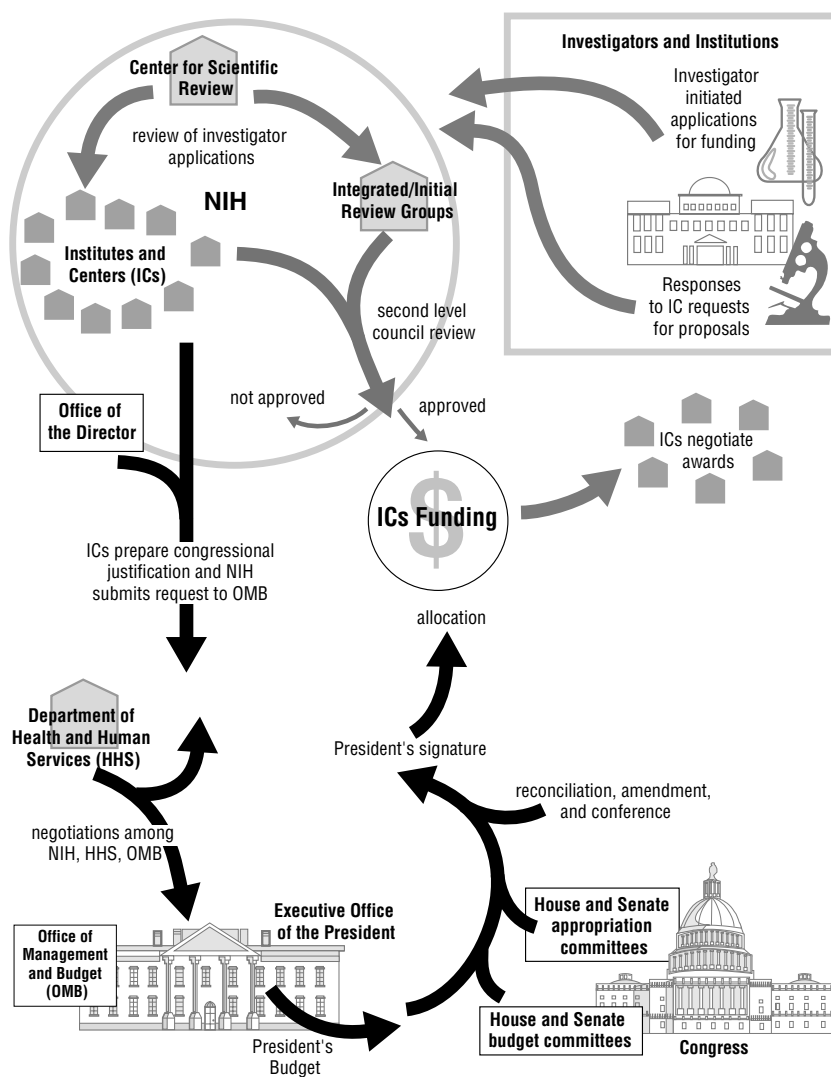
Investigators and Institutions

Investigator initiated applications for funding

Responses to IC requests for proposals

Center for Scientific Review

review of investigator applications

NIH

Integrated/Initial Review Groups

Institutes and Centers (ICs)

second level council review

not approved

approved

Office of the Director

ICs negotiate awards

ICs Funding

ICs prepare congressional justification and NIH submits request to OMB

allocation

Department of Health and Human Services (HHS)

President's signature

reconciliation, amendment, and conference

negotiations among NIH, HHS, OMB

Executive Office of the President

House and Senate appropriation committees

Office of Management and Budget (OMB)

House and Senate budget committees

President's Budget

Congress